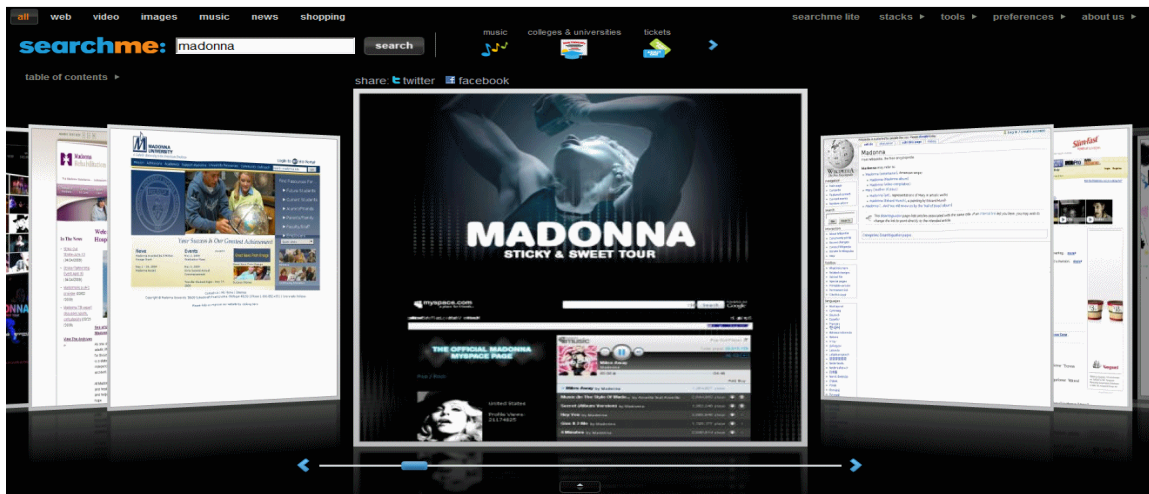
all web video images music news shopping

searchme lite stacks ▸ tools ▸ preferences ▸ about us ▸

searchme: madonna search

music colleges & universities tickets

table of contents ▸

share: twitter facebook

MADONNA
STICKY & SWEET TOUR

myspace.com

THE OFFICIAL MADONNA MYSPACE PAGE

United States

Madonna

Madonna University

Your Success & Our Greatest Achievement

News

Events

Madonna

Madonna Rehabilitation

In The News